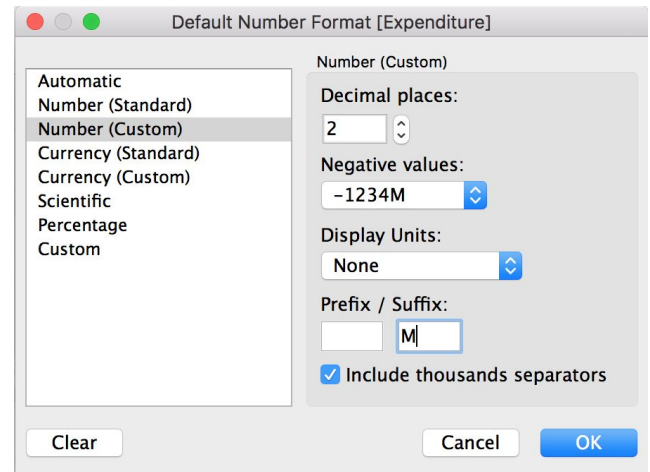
Default Number Format [Expenditure]

Automatic
Number (Standard)
Number (Custom)
Currency (Standard)
Currency (Custom)
Scientific
Percentage
Custom

Number (Custom)

Decimal places:
2

Negative values:
-1234M

Display Units:
None

Prefix / Suffix:
M

Include thousands separators

Clear

Cancel

OK